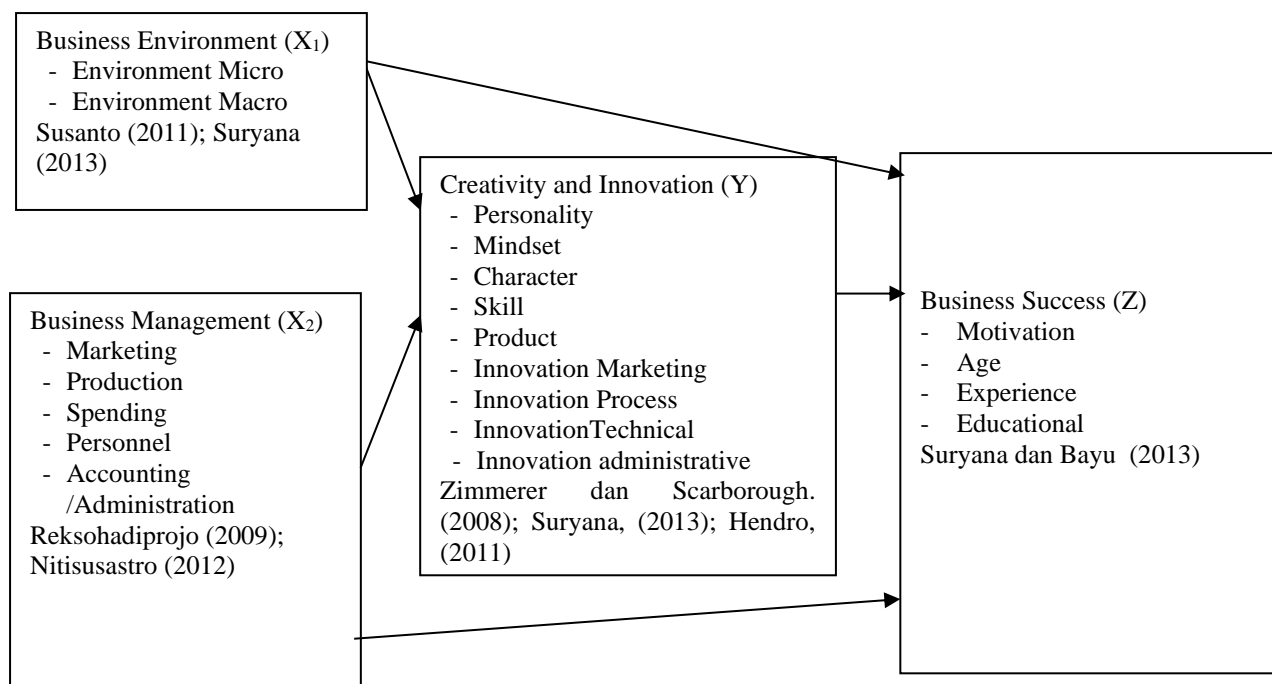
Business Environment ($X_1$)
- Environment Micro
- Environment Macro
Susanto (2011); Suryana (2013)

Business Management ($X_2$)
- Marketing
- Production
- Spending
- Personnel
- Accounting /Administration
Reksohadiprojo (2009); Nitisusastro (2012)

Creativity and Innovation (Y)
- Personality
- Mindset
- Character
- Skill
- Product
- Innovation Marketing
- Innovation Process
- InnovationTechnical
- Innovation administrative
Zimmerer dan Scarborough. (2008); Suryana, (2013); Hendro, (2011)

Business Success (Z)
- Motivation
- Age
- Experience
- Educational
Suryana dan Bayu (2013)